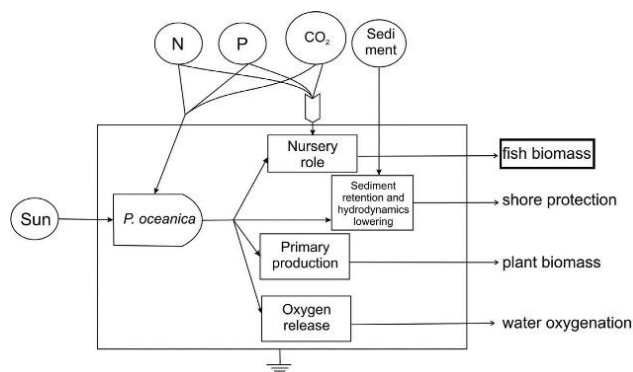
N

P

$CO_2$

Sediment

Sun

P. oceanica

Nursery role

fish biomass

Sediment retention and hydrodynamics lowering

shore protection

Primary production

plant biomass

Oxygen release

water oxygenation